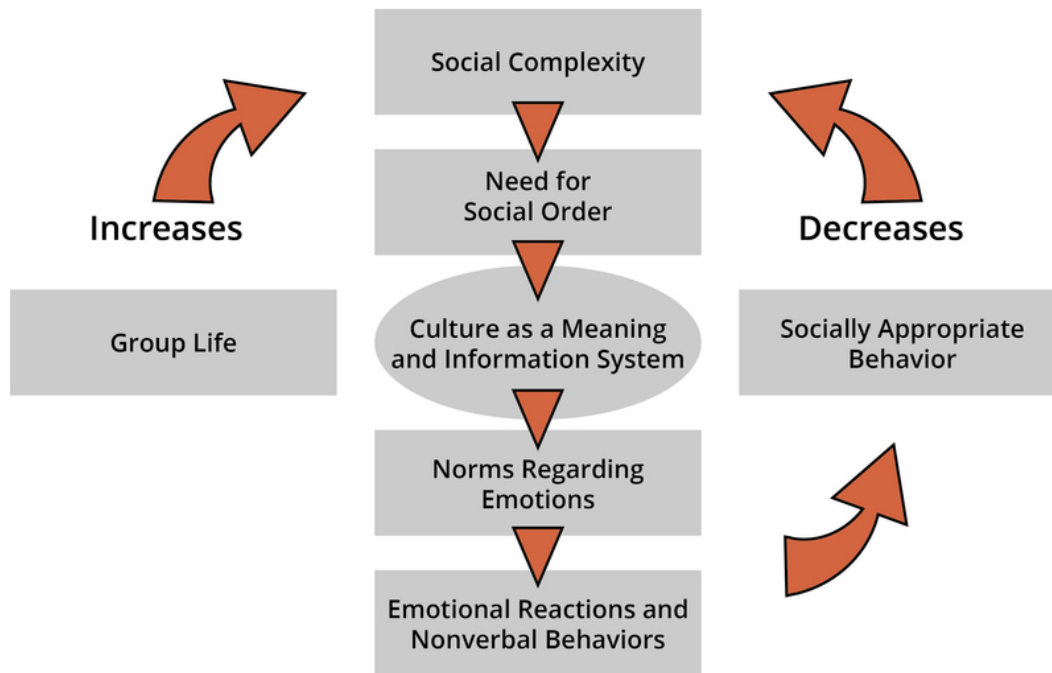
Social Complexity

Increases

Decreases

Need for Social Order

Group Life

Culture as a Meaning and Information System

Socially Appropriate Behavior

Norms Regarding Emotions

Emotional Reactions and Nonverbal Behaviors